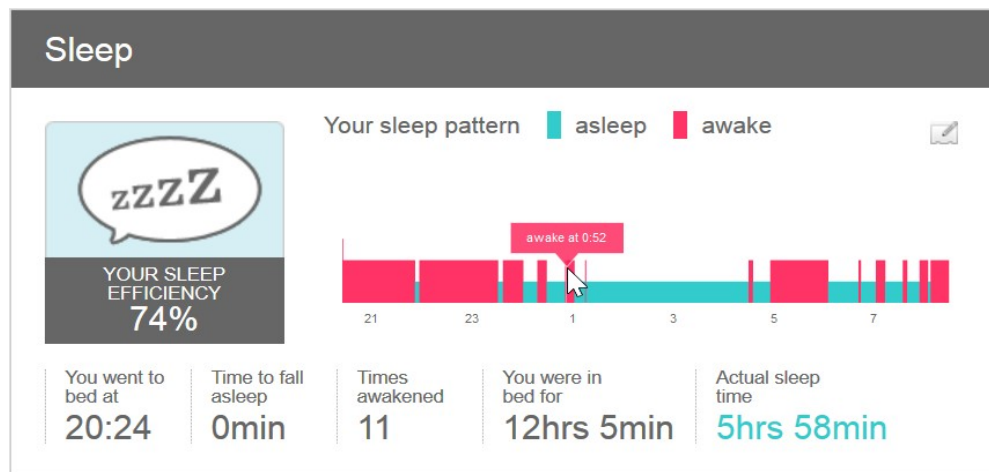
Sleep

zzZZ

YOUR SLEEP EFFICIENCY
74%

Your sleep pattern asleep awake

awake at 0:52

21 23 1 3 5 7

You went to bed at
20:24

Time to fall asleep
0min

Times awakened
11

You were in bed for
12hrs 5min

Actual sleep time
5hrs 58min